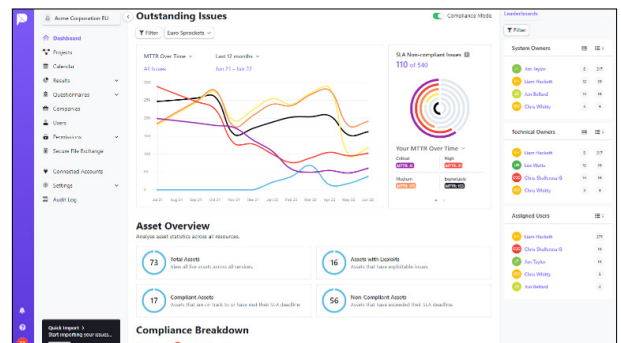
Acme Corporation EU

Dashboard
Projects
Calendar
Results
Questionnaires
Companies
Users
Permissions
Secure File Exchange
Connected Accounts
Settings
Audit Log

Quick Import
Start importing your issues...

Outstanding Issues

Compliance Mode

Filter
Euro Sprockets

MTTR Over Time
Last 12 months
All Issues
Jun 21 - Jun 22

250
200
150
100
50
0

Jun 21
Jul 21
Aug 21
Sep 21
Oct 21
Nov 21
Dec 21
Jan 22
Feb 22
Mar 22
Apr 22
May 22
Jun 22

SLA Non-compliant Issues
110 of 540

Your MTTR Over Time
Critical
MTTR
High
MTTR
Medium
MTTR
Important
MTTR

Asset Overview
Analyse asset statistics across all resources.

73
Total Assets
View all live assets across all services.

16
Assets with Exploits
Assets that have exploitable issues.

17
Compliant Assets
Assets that are on track to or have met their SLA deadline.

56
Non-Compliant Assets
Assets that have exceeded their SLA deadline.

Compliance Breakdown

Leaderboards
Filter

System Owners
Jim Taylor 3 2/7
Sam Hackett 2 2/7
Jon Belland 2 2/7
Chris Whitby 2 2/7

Technical Owners
Sam Hackett 5 2/7
Luc Watts 3 2/7
Chris Shafirova G 3 2/7
Chris Whitby 2 2/7

Assigned Users
Sam Hackett 2/7
Chris Shafirova G 2/7
Jim Taylor 2/7
Chris Whitby 2/7
Jon Belland 2/7